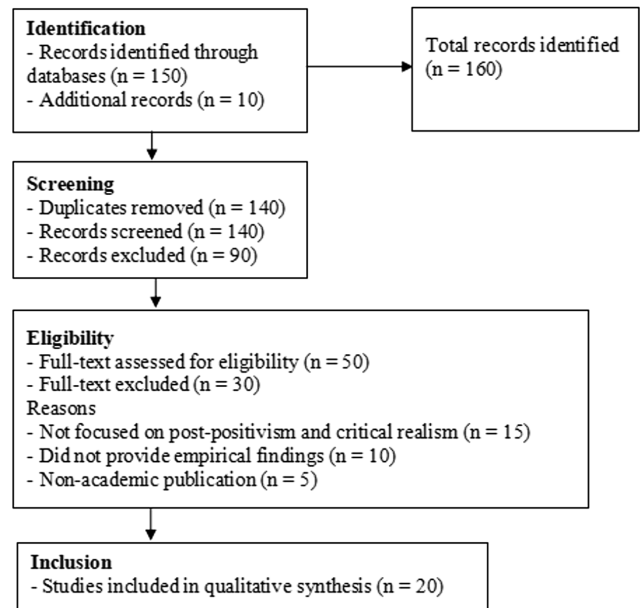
**Identification**
- Records identified through databases (n = 150)
- Additional records (n = 10)

Total records identified (n = 160)

**Screening**
- Duplicates removed (n = 140)
- Records screened (n = 140)
- Records excluded (n = 90)

**Eligibility**
- Full-text assessed for eligibility (n = 50)
- Full-text excluded (n = 30)
Reasons
- Not focused on post-positivism and critical realism (n = 15)
- Did not provide empirical findings (n = 10)
- Non-academic publication (n = 5)

**Inclusion**
- Studies included in qualitative synthesis (n = 20)